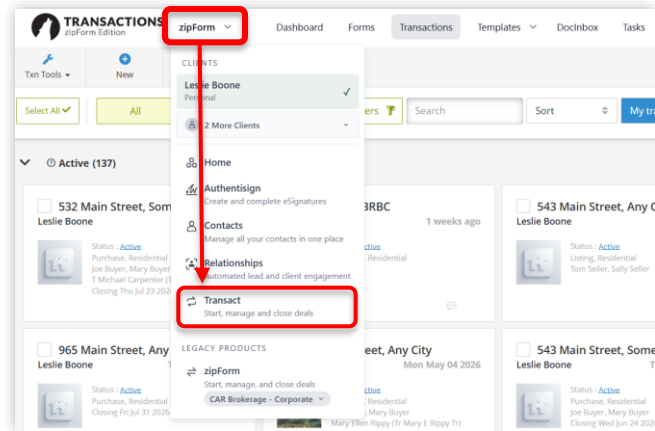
TRANSACTIONS
zipForm Edition

zipForm

Dashboard
Forms
Transactions
Templates
DocInbox
Tasks

Txn Tools
New

Select All
All
ers
Search
Sort
My tra

Active (137)

CLIENTS
Leslie Boone
Personal
2 More Clients

Home
Authentisign
Create and complete eSignatures
Contacts
Manage all your contacts in one place
Relationships
Automated lead and client engagement
Transact
Start, manage and close deals

LEGACY PRODUCTS
zipForm
Start, manage, and close deals
CAR Brokerage - Corporate

532 Main Street, Som
Leslie Boone
Status : Active
Purchase, Residential
Joe Buyer, Mary Buyer
T Michael Carpenter (T
Closing Thu Jul 23 202

BRBC
1 weeks ago
ctive
Residential

543 Main Street, Any C
Leslie Boone
Status : Active
Listing, Residential
Tom Seller, Sally Seller

965 Main Street, Any
Leslie Boone
Status : Active
Purchase, Residential
Joe Buyer, Mary Buyer
Closing Fri Jul 31 2026

Street, Any City
Mon May 04 2026
Mary Buyer
Mary Ellen Rippy (Tr Mary E Rippy Tr)

543 Main Street, Some
Leslie Boone
Status : Active
Purchase, Residential
Joe Buyer, Mary Buyer
Closing Wed Jun 24 202